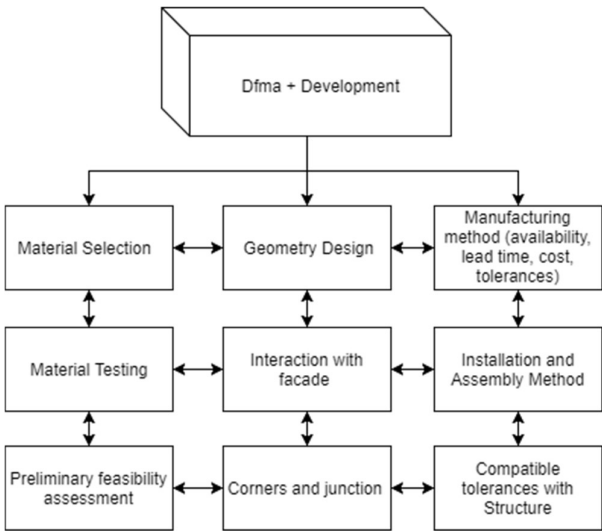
Dfma + Development

Material Selection

Geometry Design

Manufacturing method (availability, lead time, cost, tolerances)

Material Testing

Interaction with facade

Installation and Assembly Method

Preliminary feasibility assessment

Corners and junction

Compatible tolerances with Structure